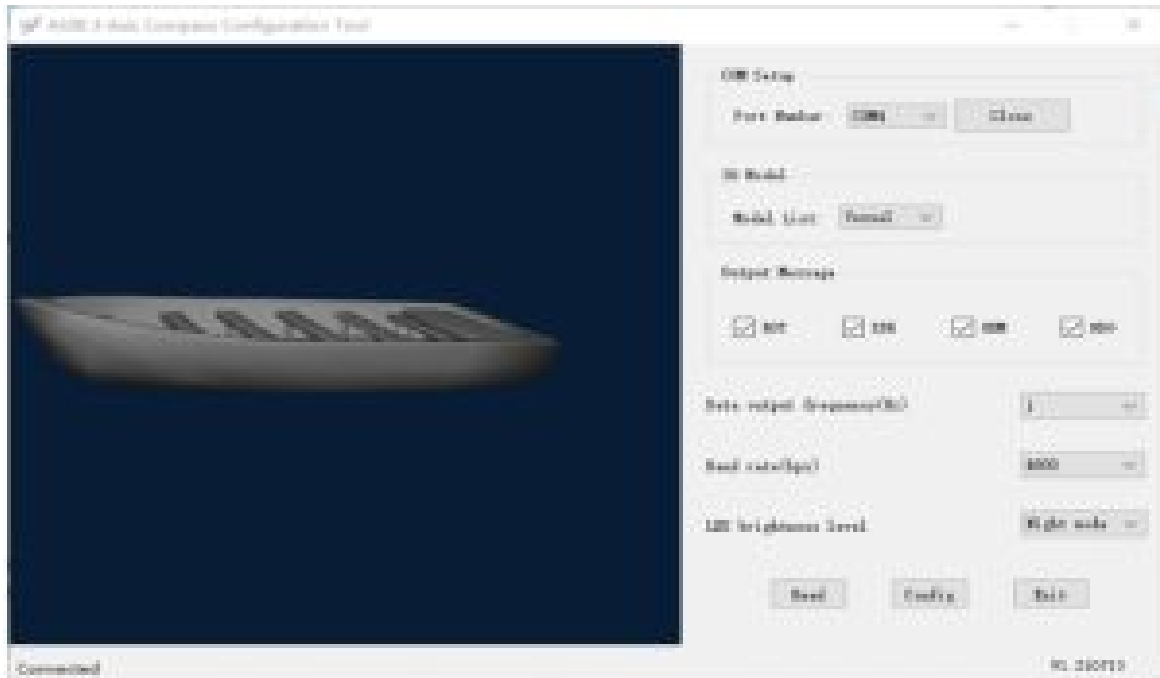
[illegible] 3-Axis Compass Configuration Tool

COM Setup

Port Number COM4 Close

3D Model

Model List Vessel

Output Message

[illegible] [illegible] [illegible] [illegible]

Data output frequency(Hz) 1

Baud rate(bps) 4800

LED brightness level Night mode

Read Config Exit

Connected

V1.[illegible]